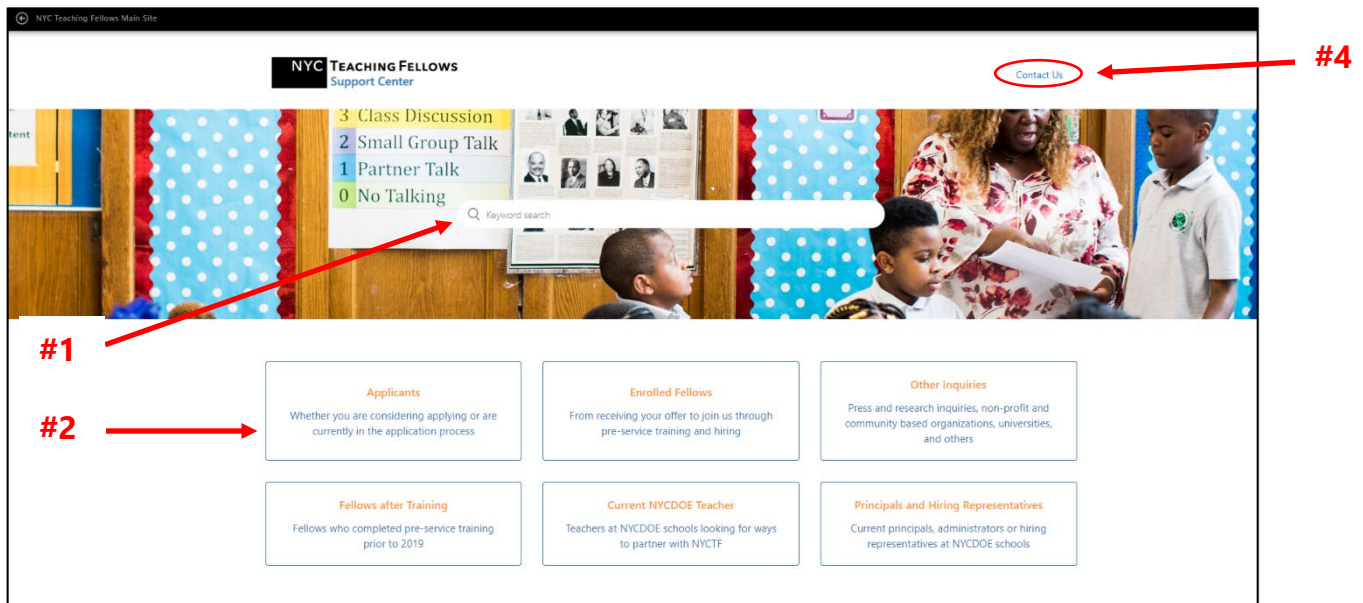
NYC Teaching Fellows Main Site

NYC TEACHING FELLOWS
Support Center

Contact Us

#4

tent

3 Class Discussion
2 Small Group Talk
1 Partner Talk
0 No Talking

Keyword search

#1

#2

Applicants
Whether you are considering applying or are currently in the application process

Enrolled Fellows
From receiving your offer to join us through pre-service training and hiring

Other Inquiries
Press and research inquiries, non-profit and community based organizations, universities, and others

Fellows after Training
Fellows who completed pre-service training prior to 2019

Current NYCDOE Teacher
Teachers at NYCDOE schools looking for ways to partner with NYCTF

Principals and Hiring Representatives
Current principals, administrators or hiring representatives at NYCDOE schools